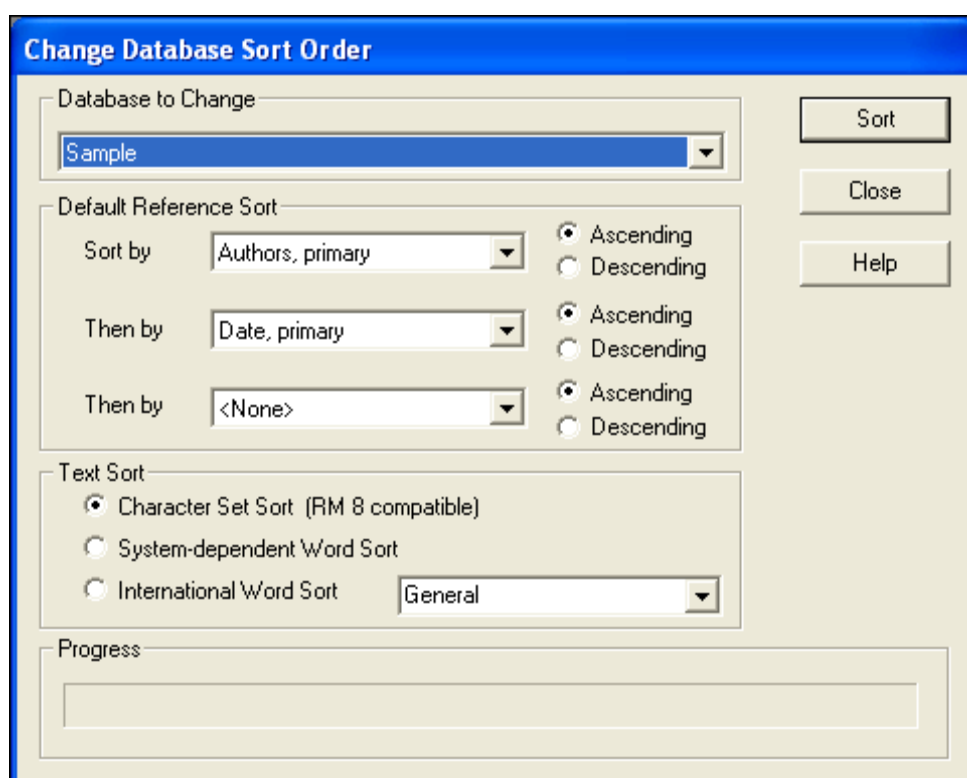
Change Database Sort Order

Database to Change

Sample

Sort

Close

Help

Default Reference Sort

Sort by

Authors, primary

Ascending

Descending

Then by

Date, primary

Ascending

Descending

Then by

<None>

Ascending

Descending

Text Sort

Character Set Sort (RM 8 compatible)

System-dependent Word Sort

International Word Sort

General

Progress